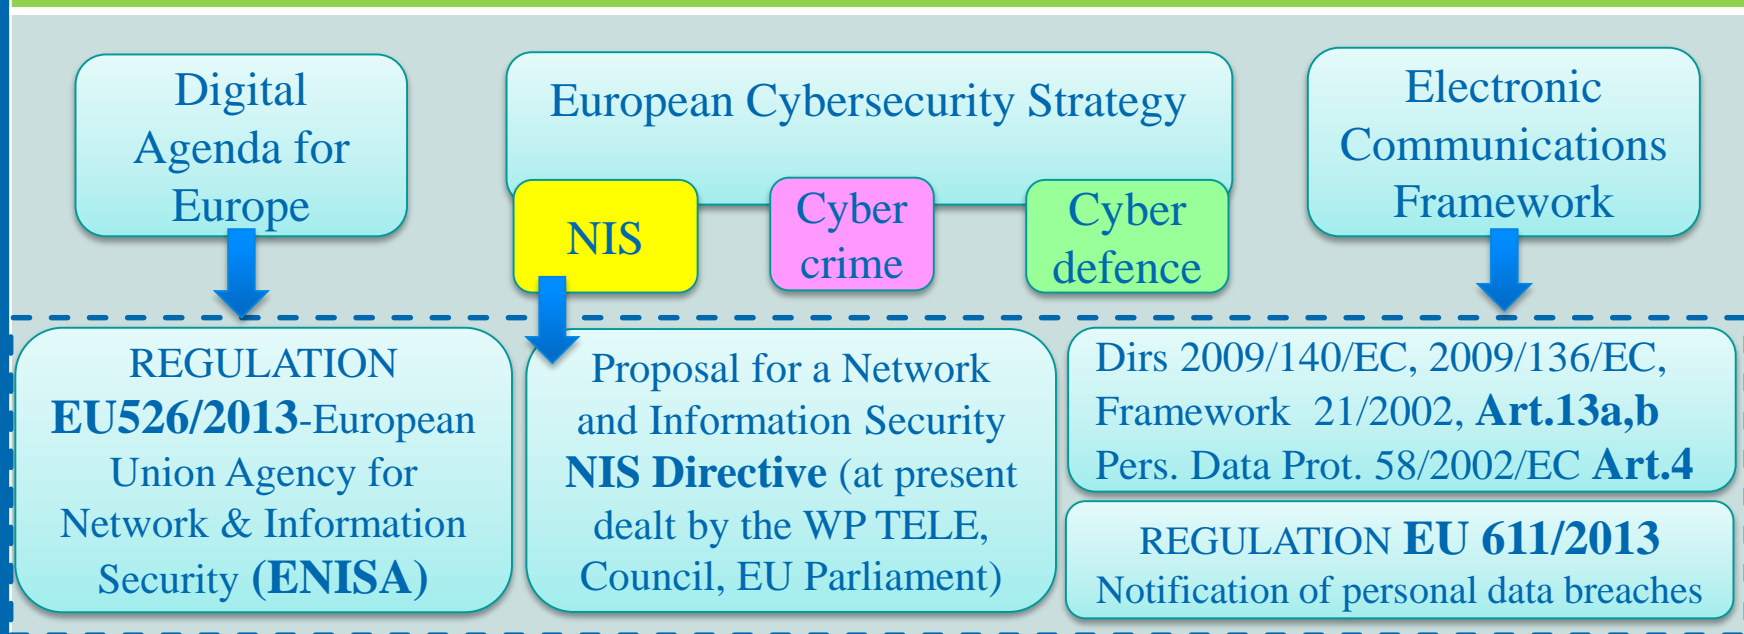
Digital Agenda for Europe

European Cybersecurity Strategy

NIS

Cyber crime

Cyber defence

Electronic Communications Framework

REGULATION **EU526/2013**-European Union Agency for Network & Information Security **(ENISA)**

Proposal for a Network and Information Security **NIS Directive** (at present dealt by the WP TELE, Council, EU Parliament)

Dirs 2009/140/EC, 2009/136/EC, Framework 21/2002, **Art.13a,b** Pers. Data Prot. 58/2002/EC **Art.4**

REGULATION **EU 611/2013** Notification of personal data breaches